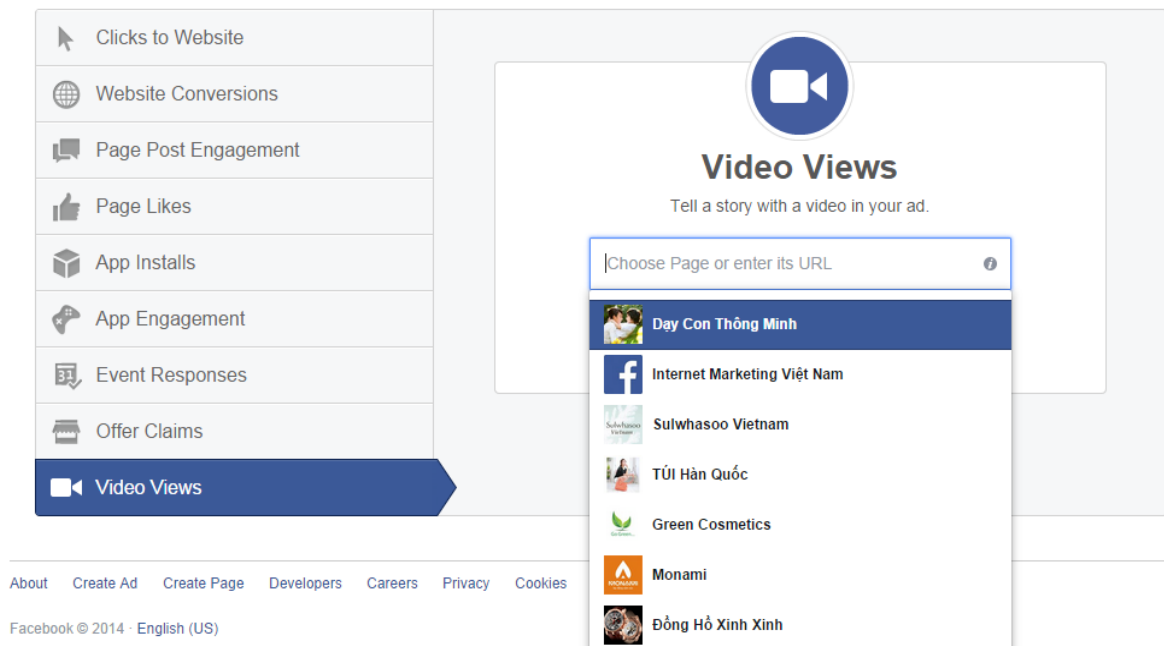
Clicks to Website
Website Conversions
Page Post Engagement
Page Likes
App Installs
App Engagement
Event Responses
Offer Claims
Video Views

Video Views
Tell a story with a video in your ad.

Choose Page or enter its URL

Dạy Con Thông Minh
Internet Marketing Việt Nam
Sulwhasoo Vietnam
TÚI Hàn Quốc
Green Cosmetics
Monami
Đồng Hồ Xinh Xinh

About Create Ad Create Page Developers Careers Privacy Cookies

Facebook © 2014 · English (US)